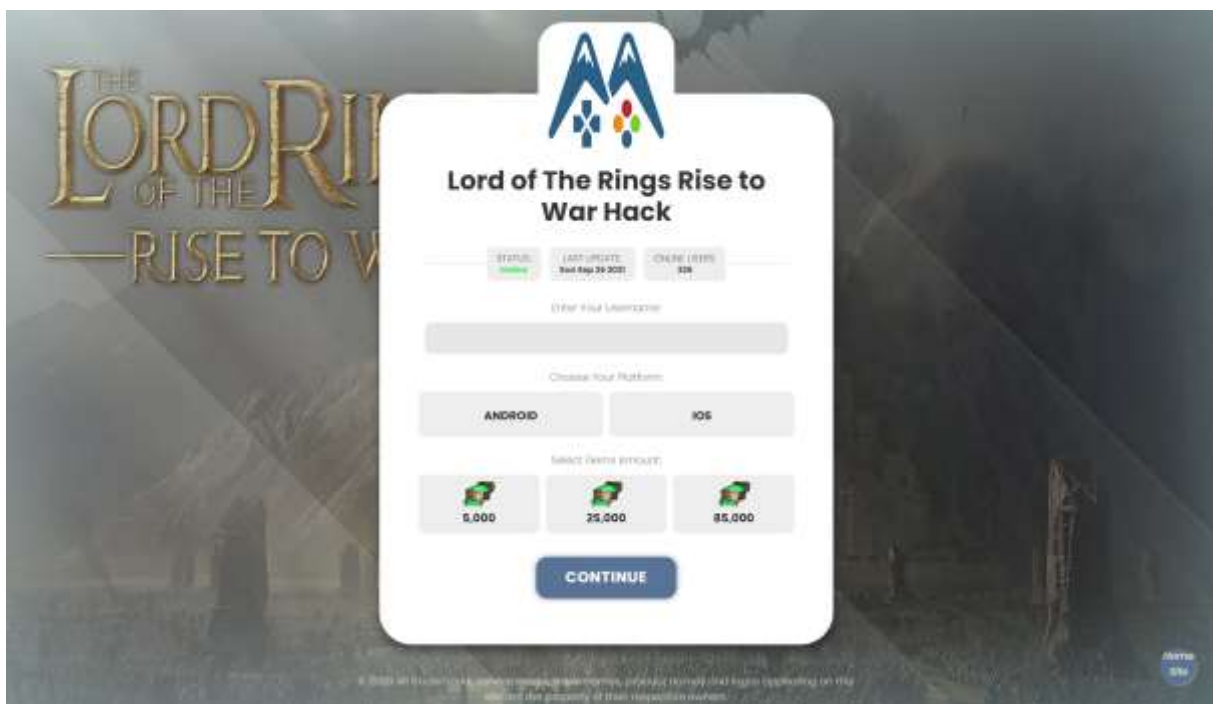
THE
LORD OF THE RI
RISE TO W

Lord of The Rings Rise to War Hack

STATUS: Online
LAST UPDATE: Sun Sep 26 2021
ONLINE USERS: 326

Enter Your Username:

Choose Your Platform:

ANDROID
IOS

Select Gems amount:

5,000
25,000
85,000

CONTINUE

© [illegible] All trademarks, service marks, trade names, product names and logos appearing on the site are the property of their respective owners.

Home Site